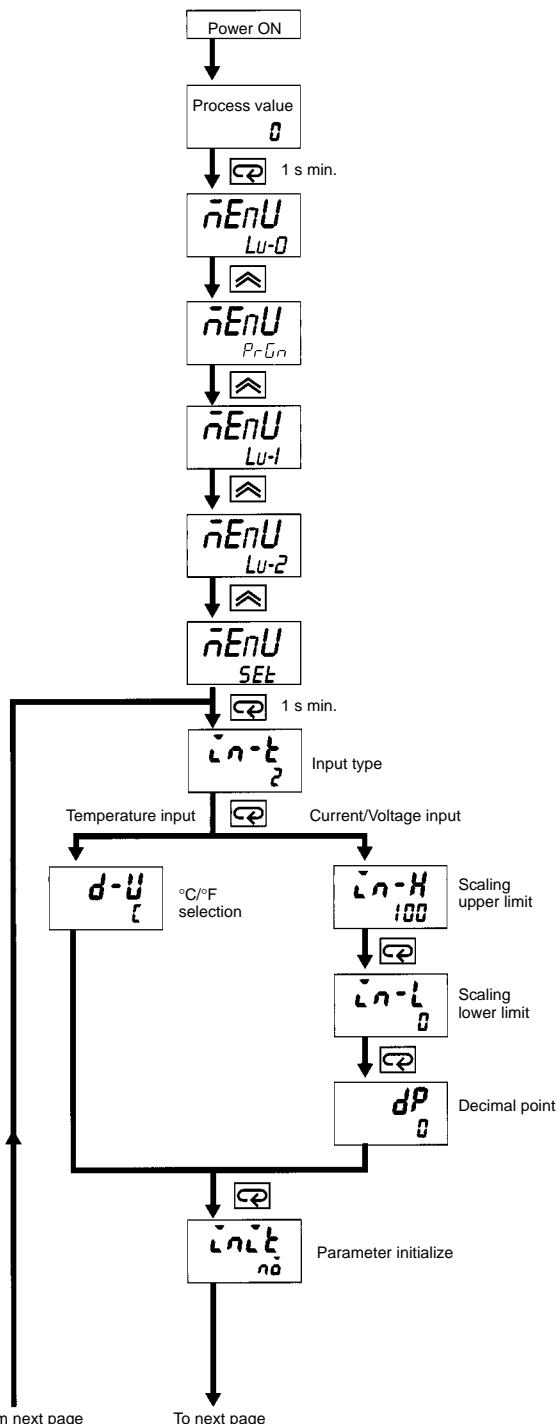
Power ON

Process value
0

1 s min.

mEnU
Lv-0

mEnU
PrGn

mEnU
Lv-1

mEnU
Lv-2

mEnU
SEt

1 s min.

in-t
2

Input type

Temperature input

Current/Voltage input

d-U
C

°C/°F selection

in-H
100

Scaling upper limit

in-L
0

Scaling lower limit

dP
0

Decimal point

init
no

Parameter initialize

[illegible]m next page

To next page